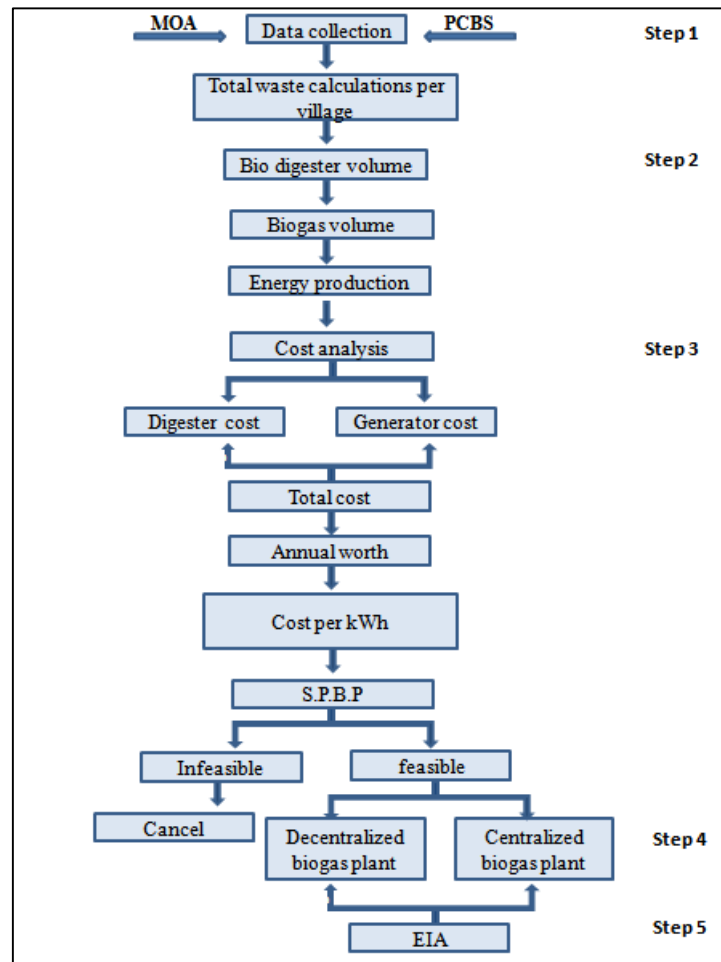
MOA
Data collection
PCBS
Step 1

Total waste calculations per village

Bio digester volume
Step 2

Biogas volume

Energy production

Cost analysis
Step 3

Digester cost
Generator cost

Total cost

Annual worth

Cost per kWh

S.P.B.P

Infeasible
feasible

Cancel
Decentralized biogas plant
Centralized biogas plant
Step 4

EIA
Step 5